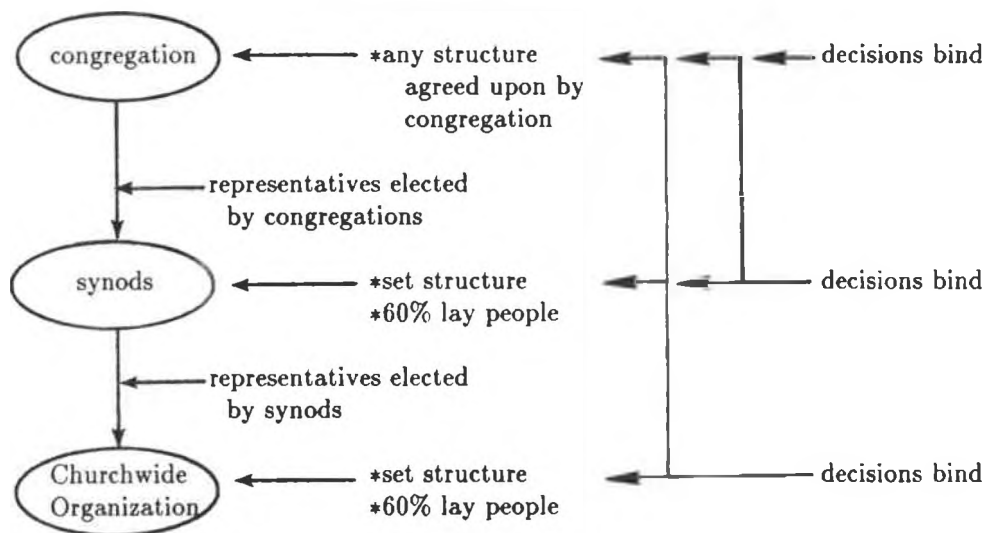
congregation

*any structure agreed upon by congregation

decisions bind

representatives elected by congregations

synods

*set structure
*60% lay people

decisions bind

representatives elected by synods

Churchwide Organization

*set structure
*60% lay people

decisions bind